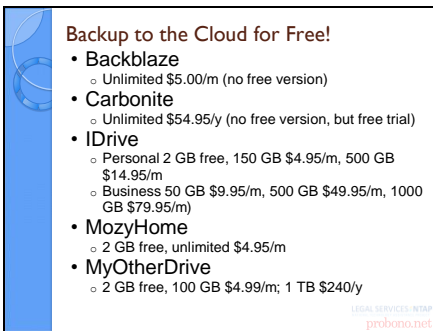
Backup to the Cloud for Free!

• Backblaze
 ◦ Unlimited \$5.00/m (no free version)
• Carbonite
 ◦ Unlimited \$54.95/y (no free version, but free trial)
• IDrive
 ◦ Personal 2 GB free, 150 GB \$4.95/m, 500 GB \$14.95/m
 ◦ Business 50 GB \$9.95/m, 500 GB \$49.95/m, 1000 GB \$79.95/m)
• MozyHome
 ◦ 2 GB free, unlimited \$4.95/m
• MyOtherDrive
 ◦ 2 GB free, 100 GB \$4.99/m; 1 TB \$240/y

LEGAL SERVICES NTAP
probono.net